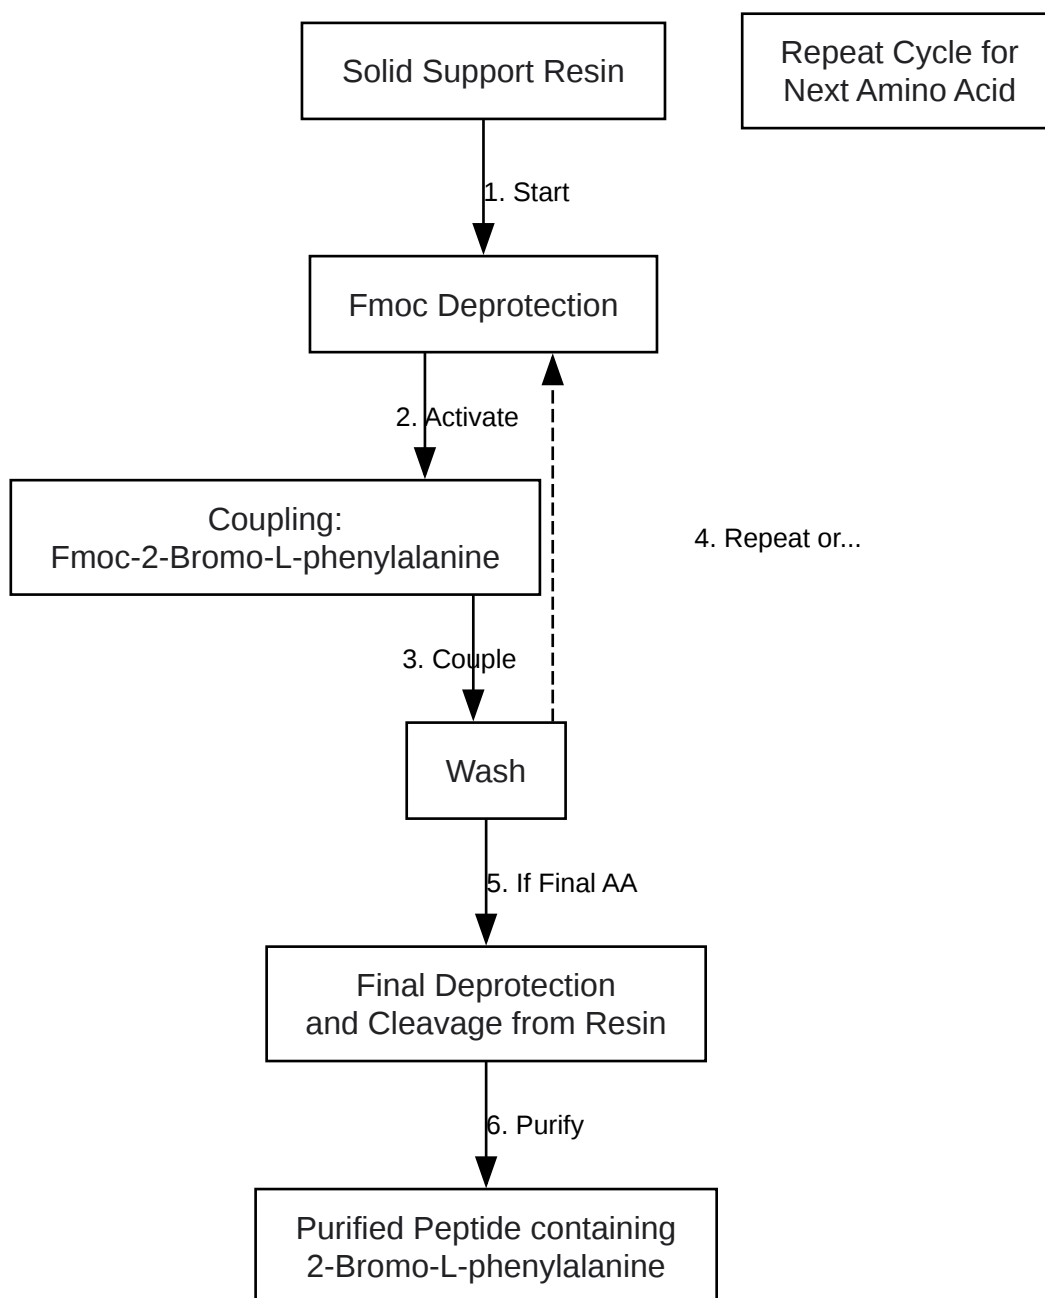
Solid Support Resin

Repeat Cycle for Next Amino Acid

1. Start

Fmoc Deprotection

2. Activate

Coupling:
Fmoc-2-Bromo-L-phenylalanine

4. Repeat or...

3. Couple

Wash

5. If Final AA

Final Deprotection and Cleavage from Resin

6. Purify

Purified Peptide containing 2-Bromo-L-phenylalanine